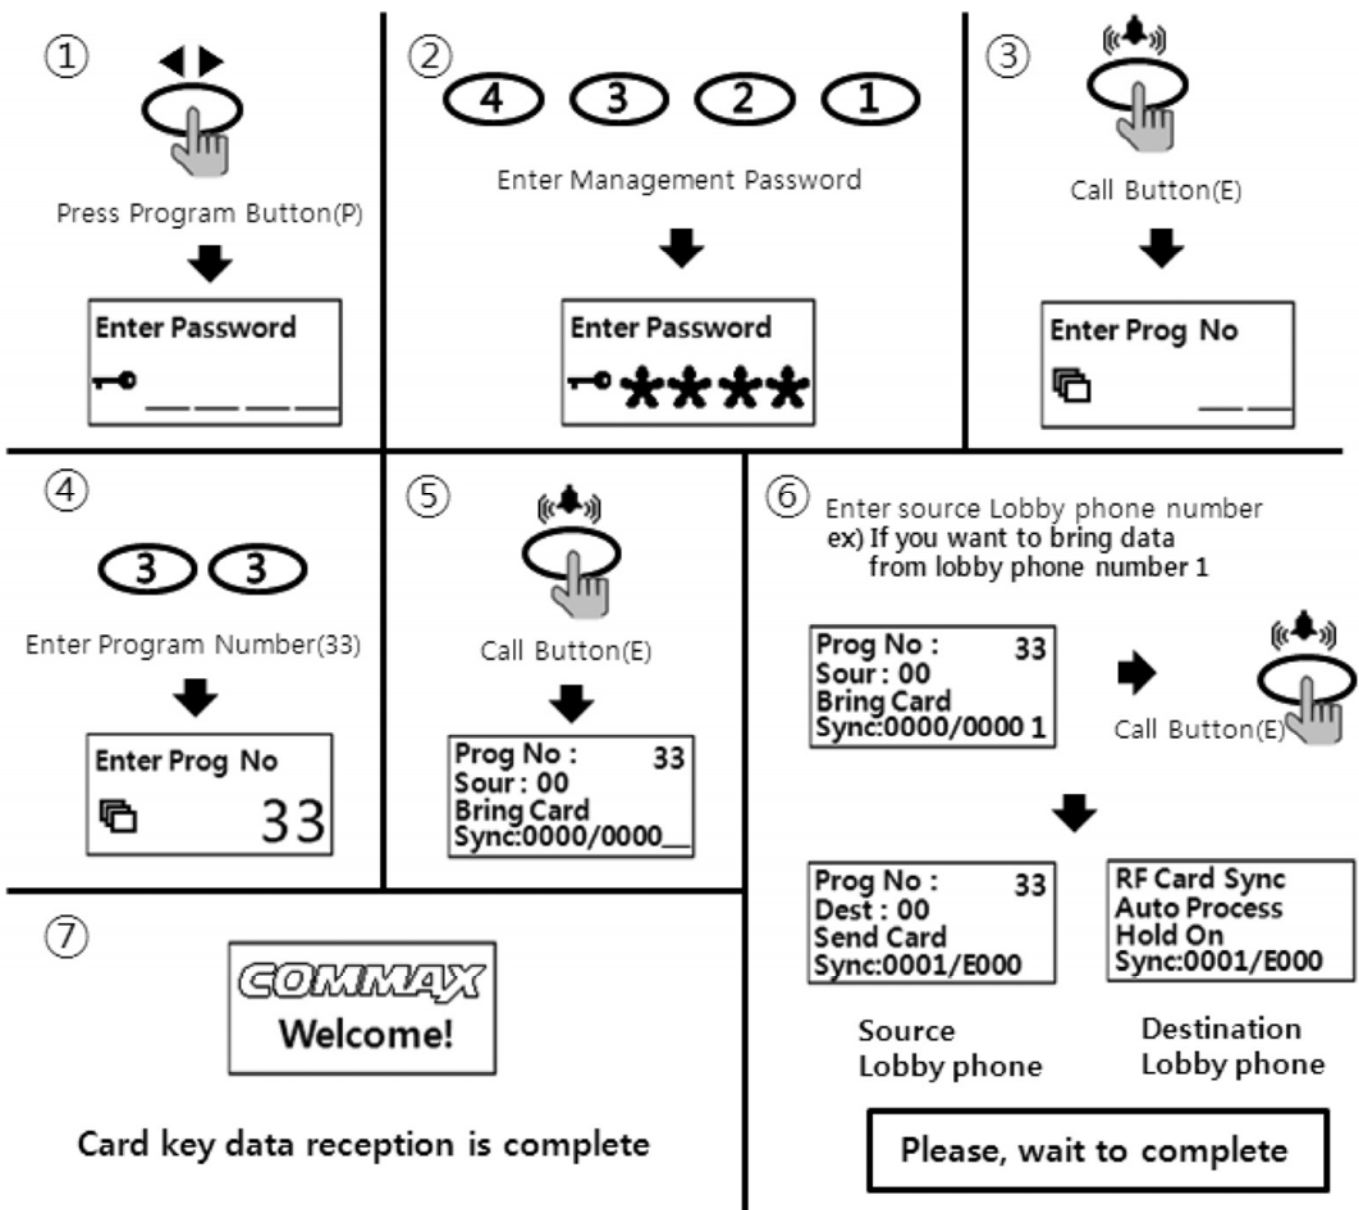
①

Press Program Button(P)

Enter Password

②

4 3 2 1

Enter Management Password

Enter Password
****

③

Call Button(E)

Enter Prog No

④

3 3

Enter Program Number(33)

Enter Prog No
33

⑤

Call Button(E)

Prog No : 33
Sour : 00
Bring Card
Sync:0000/0000_

⑥ Enter source Lobby phone number
ex) If you want to bring data from lobby phone number 1

Prog No : 33
Sour : 00
Bring Card
Sync:0000/0000 1

Call Button(E)

Prog No : 33
Dest : 00
Send Card
Sync:0001/E000

RF Card Sync
Auto Process
Hold On
Sync:0001/E000

Source Lobby phone

Destination Lobby phone

Please, wait to complete

⑦

COMMAX
Welcome!

Card key data reception is complete